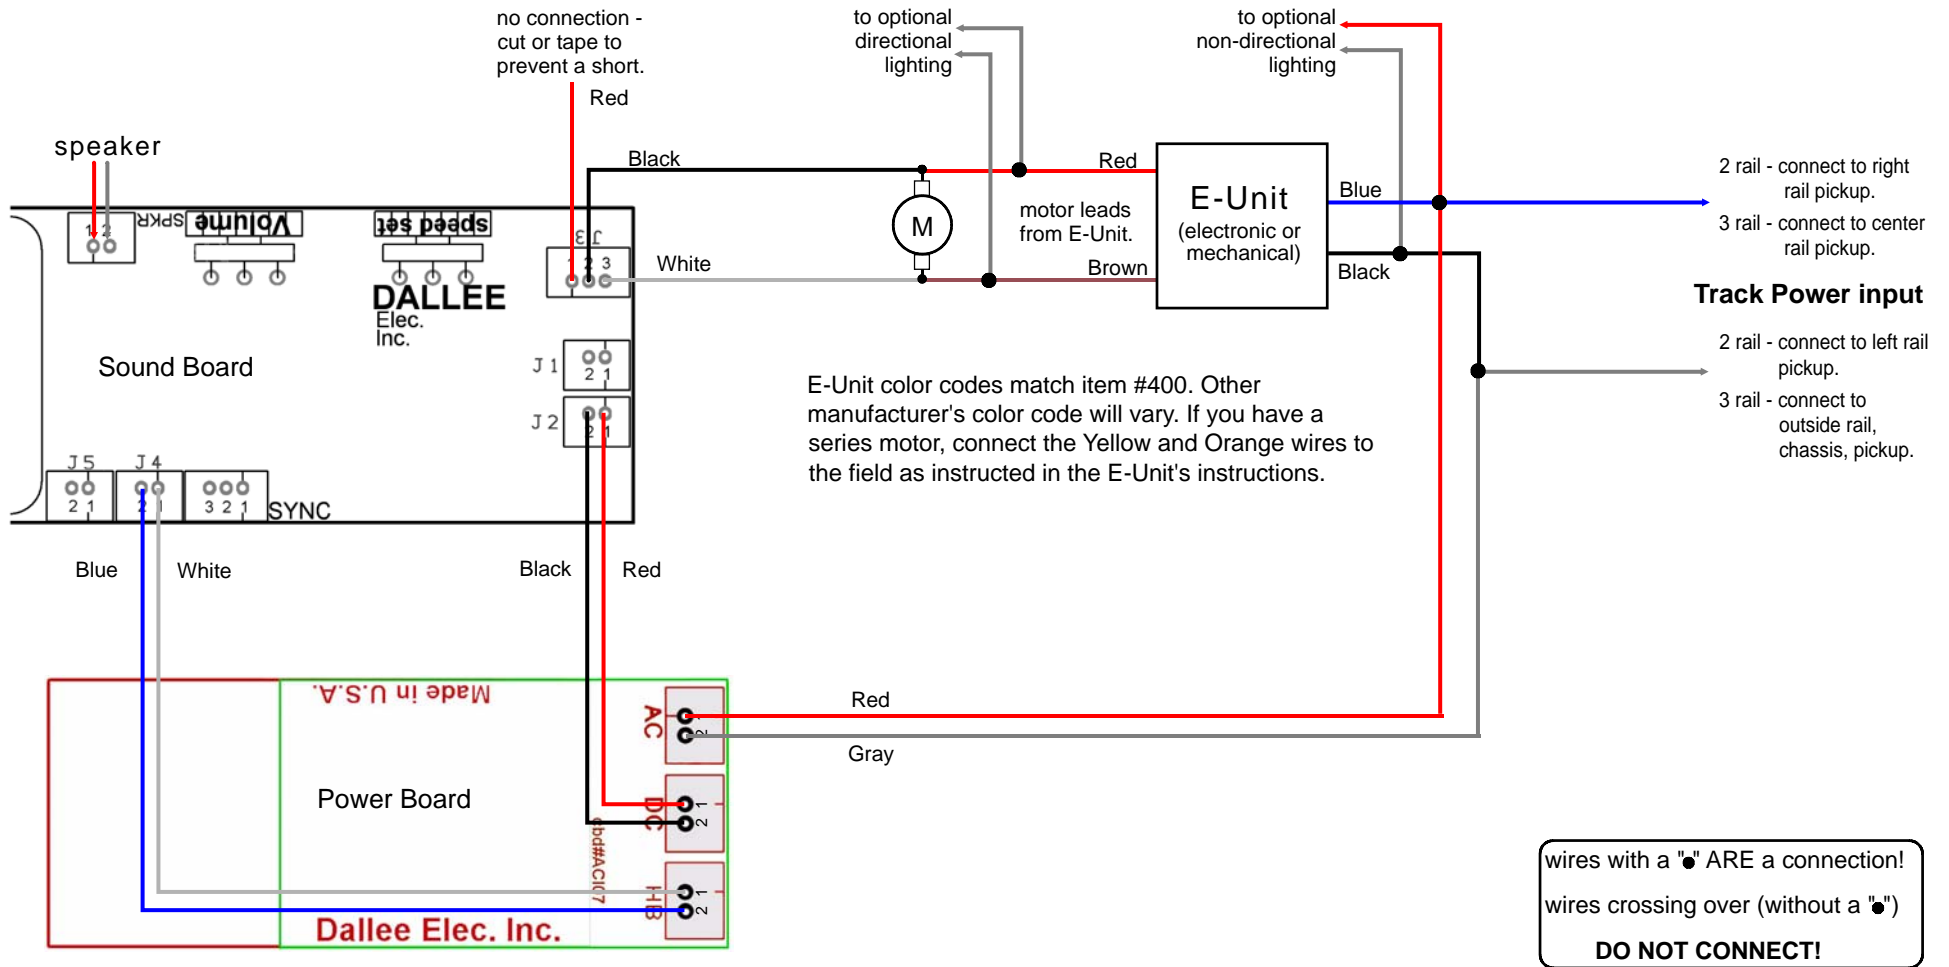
no connection - cut or tape to prevent a short.

to optional directional lighting

to optional non-directional lighting

speaker

Red

Black

Red

SPKR

Volume

Speed set

J3

1 2 3

White

M

motor leads from E-Unit.

E-Unit
(electronic or mechanical)

Blue

Black

Brown

1 2

DALLEE
Elec.
Inc.

2 rail - connect to right rail pickup.

3 rail - connect to center rail pickup.

Track Power input

2 rail - connect to left rail pickup.

3 rail - connect to outside rail, chassis, pickup.

Sound Board

J1
2 1

J2
2 1

E-Unit color codes match item #400. Other manufacturer's color code will vary. If you have a series motor, connect the Yellow and Orange wires to the field as instructed in the E-Unit's instructions.

J5
2 1

J4
2 1

3 2 1
SYNC

Blue

White

Black

Red

Made in U.S.A.

AC

Red

Gray

Power Board

DC

2 1

pbd#ACIC7

HB

2 1

Dallee Elec. Inc.

wires with a "•" ARE a connection!

wires crossing over (without a "•")

DO NOT CONNECT!